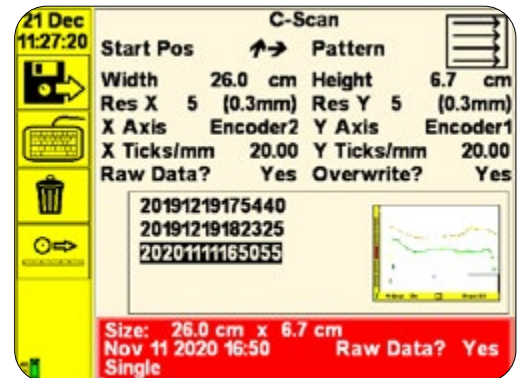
21 Dec
11:27:20

C-Scan

Start Pos ↗→ Pattern

| | | | |
|---|---|---|---|
| Width | 26.0 cm | Height | 6.7 cm |
| Res X | 5 (0.3mm) | Res Y | 5 (0.3mm) |
| X Axis | Encoder2 | Y Axis | Encoder1 |
| X Ticks/mm | 20.00 | Y Ticks/mm | 20.00 |
| Raw Data? | Yes | Overwrite? | Yes |

20191219175440
20191219182325
20201111165055

Size: 26.0 cm x 6.7 cm
Nov 11 2020 16:50 Raw Data? Yes
Single